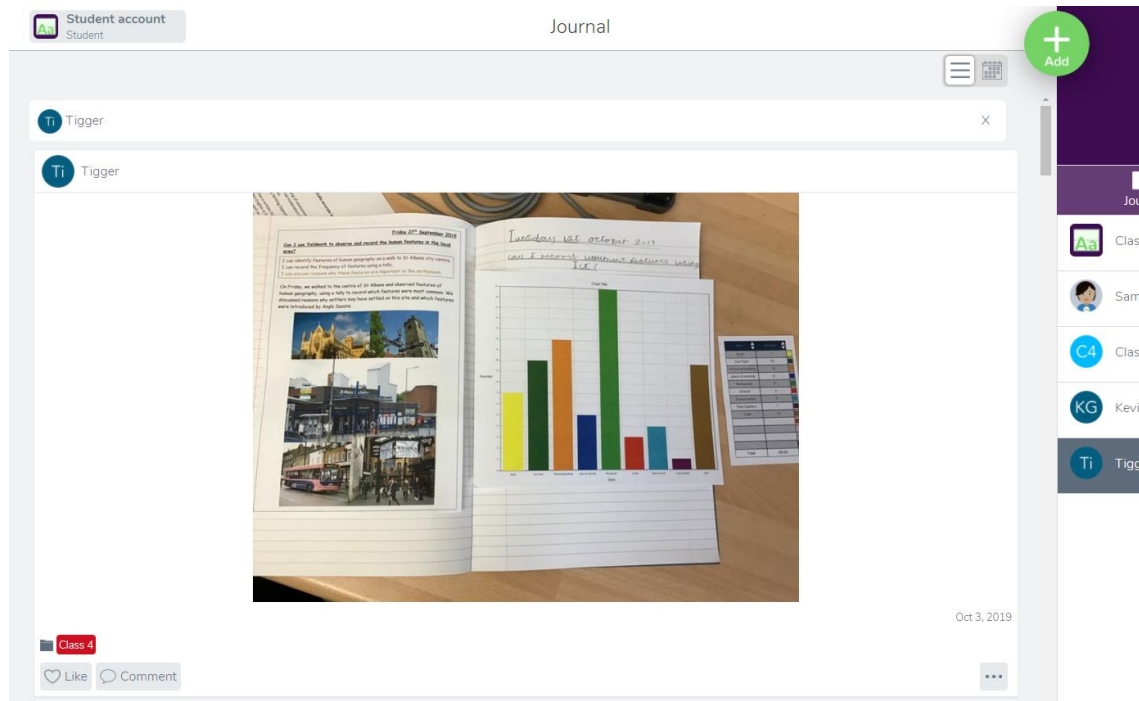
Student account
Student

Journal

Add

Ti Tigger

X

Ti Tigger

Friday 27th September 2019

Can I use fieldwork to observe and record the human features in the local area?

I can identify features of human geography on a walk to St Albans city centre.
I can record the frequency of features using a tally.
I can discuss reasons why these features are important to the settlement.

On Friday, we walked to the centre of St Albans and observed features of human geography, using a tally to record which features were most common. We discussed reasons why settlers may have settled on this site and which features were introduced by Anglo Saxons.

Tuesday 1st October 2019

can I record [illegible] features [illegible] it?

Chart Title

Oct 3, 2019

Class 4

Like

Comment

...

Jou

Clas

Sam

C4 Clas

KG Kevi

Ti Tigg